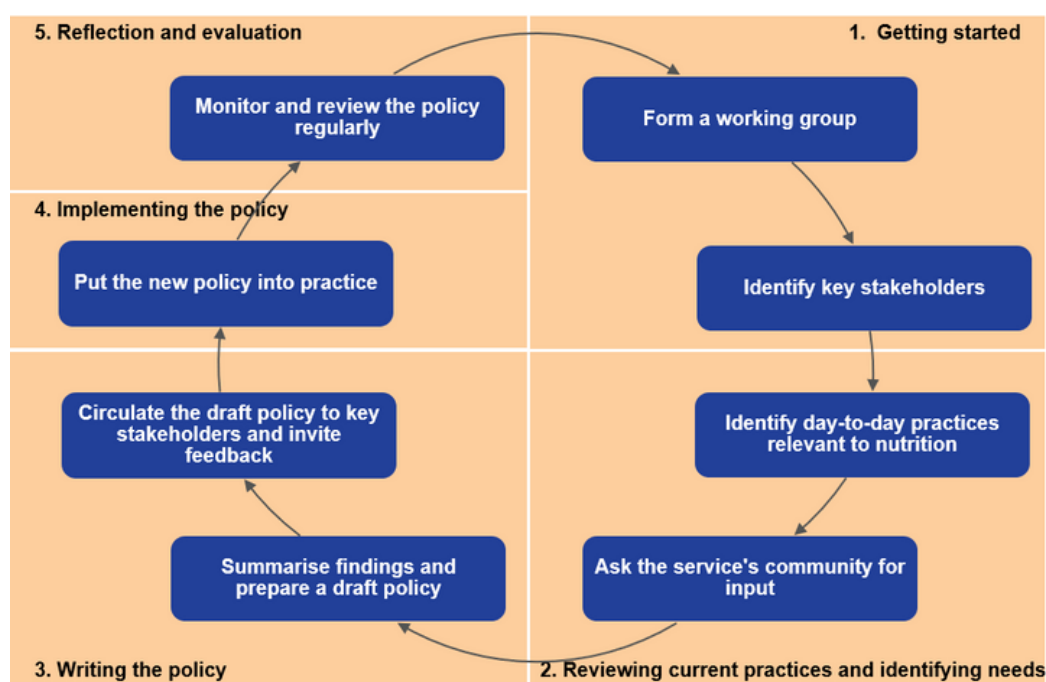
5. Reflection and evaluation

Monitor and review the policy regularly

1. Getting started

Form a working group

Identify key stakeholders

4. Implementing the policy

Put the new policy into practice

Circulate the draft policy to key stakeholders and invite feedback

Summarise findings and prepare a draft policy

3. Writing the policy

Identify day-to-day practices relevant to nutrition

Ask the service's community for input

2. Reviewing current practices and identifying needs